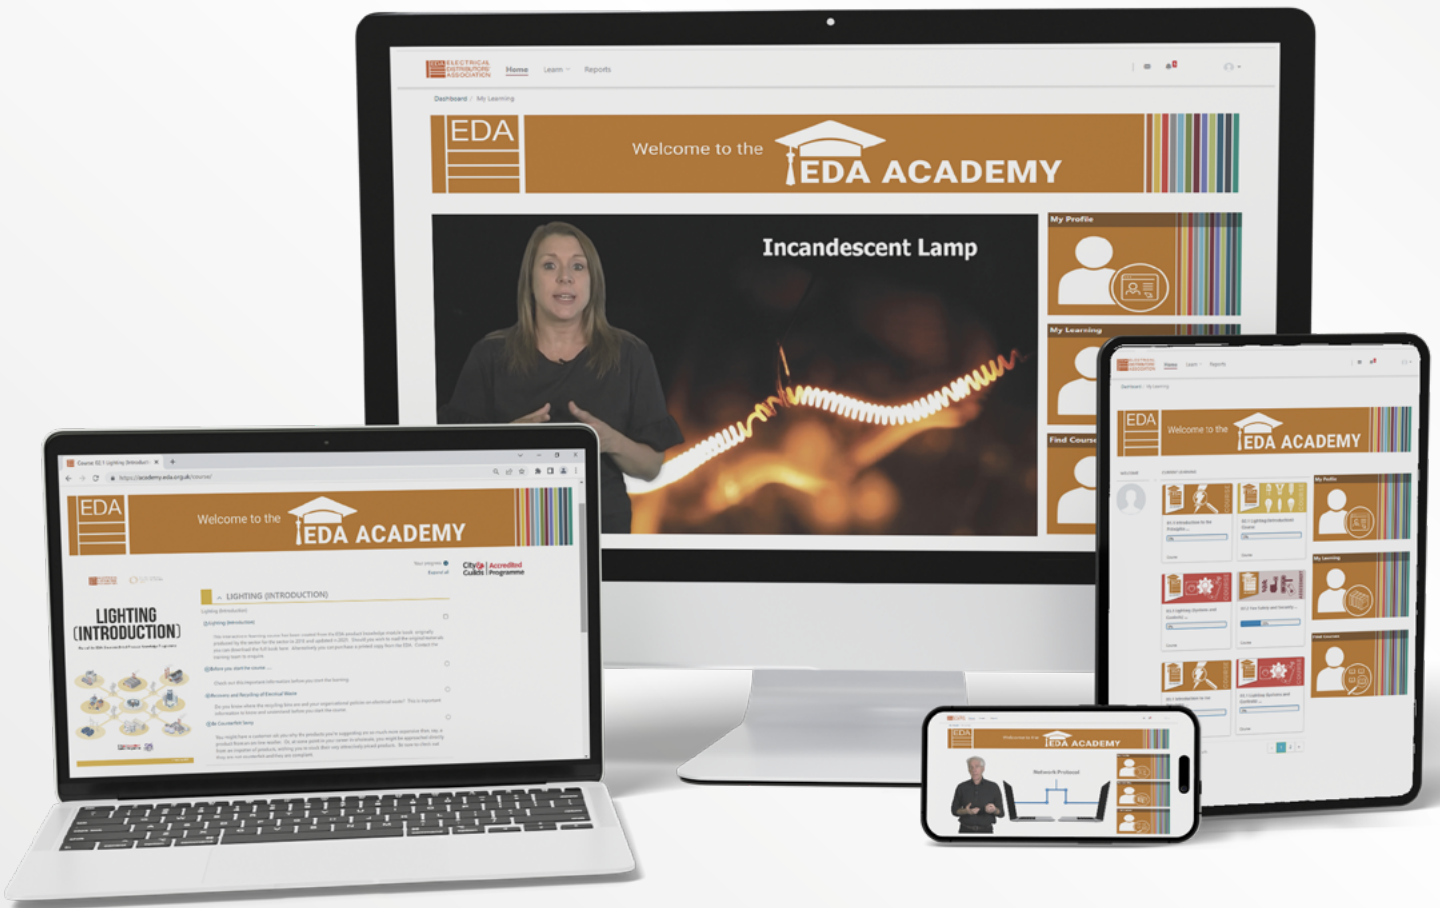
EDA ELECTRICAL DISTRIBUTORS' ASSOCIATION Home Learn Reports

Dashboard / My Learning

EDA

Welcome to the EDA ACADEMY

Incandescent Lamp

My Profile

My Learning

Find Course

EDA

Welcome to the EDA ACADEMY

City & Guilds Accredited Programme

LIGHTING (INTRODUCTION)

LIGHTING (INTRODUCTION)

EDA

Welcome to the EDA ACADEMY

My Profile

My Learning

Find Courses

EDA

Welcome to the EDA ACADEMY

Network Protocol